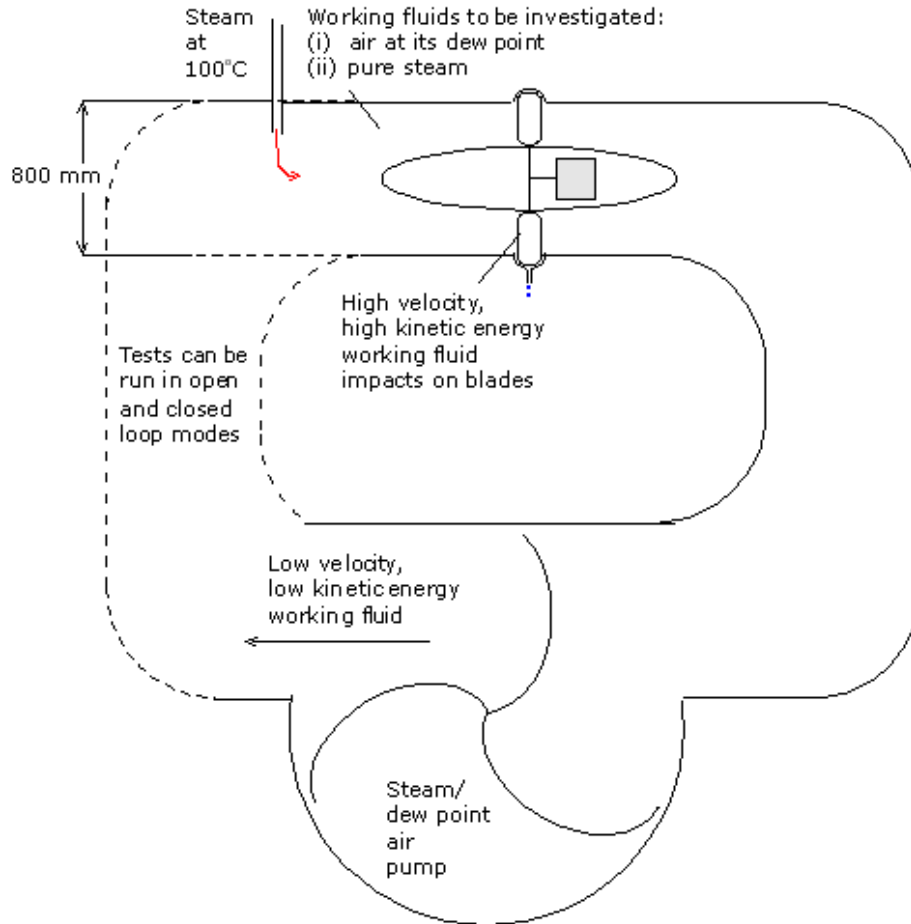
Steam at 100°C

Working fluids to be investigated:
(i) air at its dew point
(ii) pure steam

800 mm

High velocity, high kinetic energy working fluid impacts on blades

Tests can be run in open and closed loop modes

Low velocity, low kinetic energy working fluid

Steam/ dew point air pump